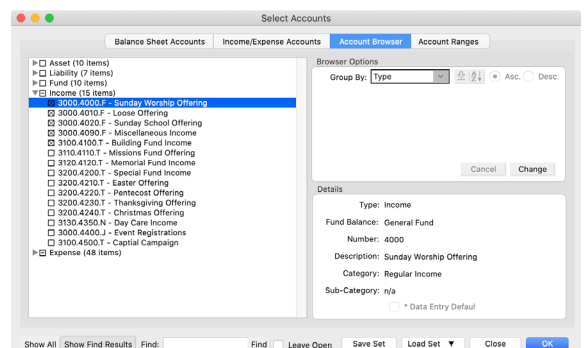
Select Accounts

Balance Sheet Accounts | Income/Expense Accounts | Account Browser | Account Ranges

Asset (10 items)
Liability (7 items)
Fund (10 items)
Income (15 items)
3000.4000.F - Sunday Worship Offering
3000.4010.F - Loose Offering
3000.4020.F - Sunday School Offering
3000.4090.F - Miscellaneous Income
3100.4100.T - Building Fund Income
3110.4110.T - Missions Fund Offering
3120.4120.T - Memorial Fund Income
3200.4200.T - Special Fund Income
3200.4210.T - Easter Offering
3200.4220.T - Pentecost Offering
3200.4230.T - Thanksgiving Offering
3200.4240.T - Christmas Offering
3130.4350.N - Day Care Income
3000.4400.J - Event Registrations
3100.4500.T - Captial Campaign
Expense (48 items)

Browser Options
Group By: Type
Asc. Desc.
Cancel Change

Details
Type: Income
Fund Balance: General Fund
Number: 4000
Description: Sunday Worship Offering
Category: Regular Income
Sub-Category: n/a
* Data Entry Defaul

Show All | Show Find Results | Find: | Find | Leave Open | Save Set | Load Set | Close | OK